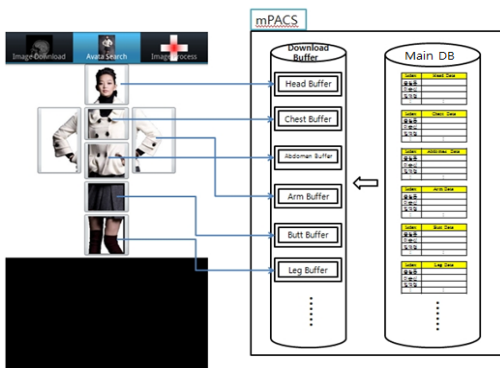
Image Download
Avata Search
Image Process

mPACS

Download Buffer

Head Buffer
Chest Buffer
Abdomen Buffer
Arm Buffer
Butt Buffer
Leg Buffer

Main DB

| Index | Head Data |
|---|---|
| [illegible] | |
| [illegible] | |
| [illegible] | |

| Index | Chest Data |
|---|---|
| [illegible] | |
| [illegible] | |
| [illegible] | |

| Index | Abdomen Data |
|---|---|
| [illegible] | |
| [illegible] | |
| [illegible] | |

| Index | Arm Data |
|---|---|
| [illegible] | |
| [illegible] | |
| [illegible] | |

| Index | Butt Data |
|---|---|
| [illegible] | |
| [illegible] | |
| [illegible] | |

| Index | Leg Data |
|---|---|
| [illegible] | |
| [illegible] | |
| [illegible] | |